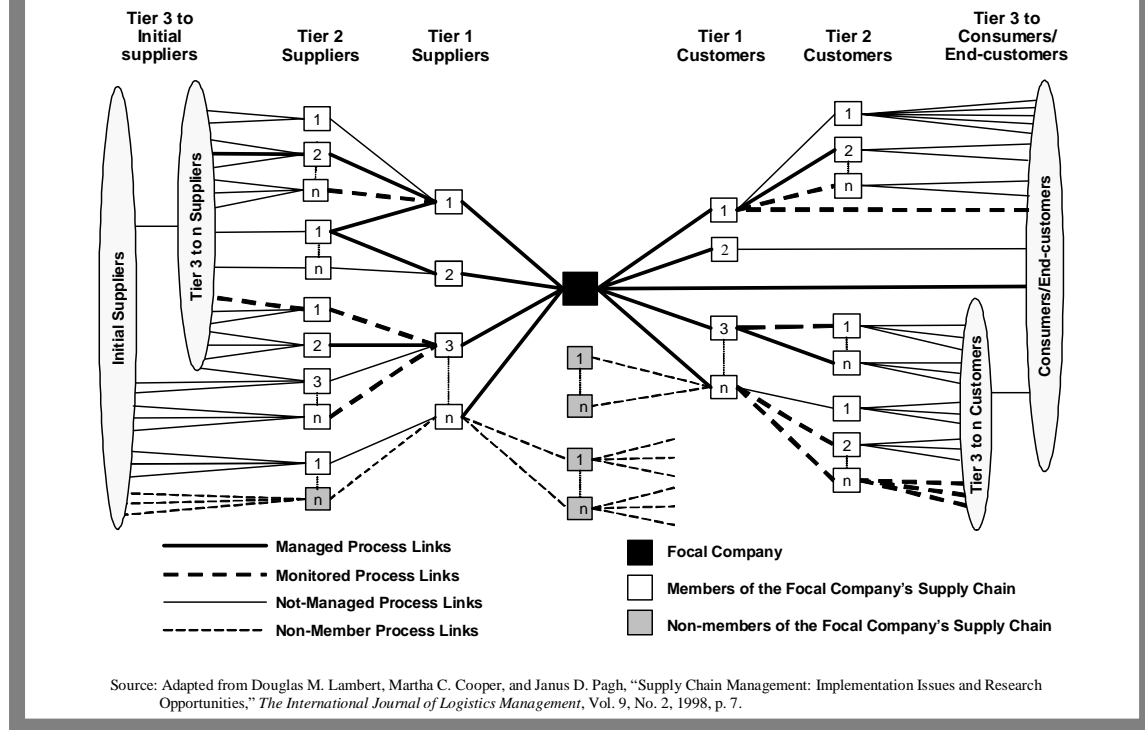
Tier 3 to Initial suppliers

Tier 2 Suppliers

Tier 1 Suppliers

Tier 1 Customers

Tier 2 Customers

Tier 3 to Consumers/ End-customers

Initial Suppliers

Tier 3 to n Suppliers

1
2
n
1
n
1
2
3
n
1
n

1
2
3
n

1
n
1
n

1
2
3
n

1
2
n
1
n
1
2
n

Consumers/End-customers

Tier 3 to n Customers

Managed Process Links
Monitored Process Links
Not-Managed Process Links
Non-Member Process Links

Focal Company
Members of the Focal Company's Supply Chain
Non-members of the Focal Company's Supply Chain

Source: Adapted from Douglas M. Lambert, Martha C. Cooper, and Janus D. Pagh, "Supply Chain Management: Implementation Issues and Research Opportunities," The International Journal of Logistics Management, Vol. 9, No. 2, 1998, p. 7.